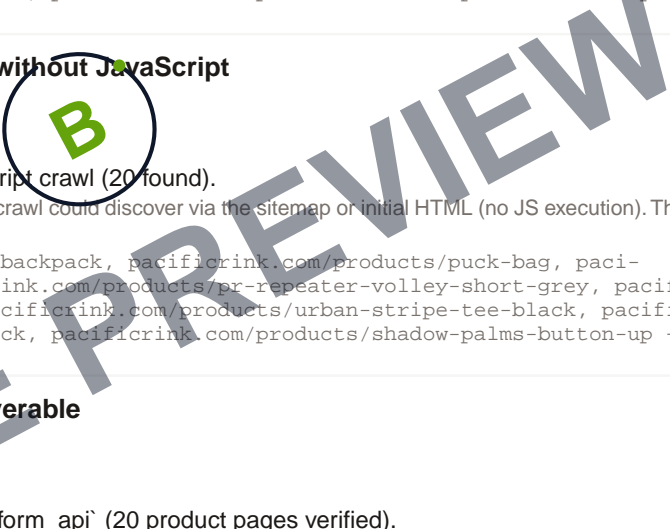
without JavaScript

B

ript crawl (20 found).

crawl could discover via the sitemap or initial HTML (no JS execution). Th

backpack, pacificrink.com/products/puck-bag, paci-
ink.com/products/pr-repeater-volley-short-grey, pacif
cificrink.com/products/urban-stripe-tee-black, pacif
ck, pacificrink.com/products/shadow-palms-button-up

erable

form_api` (20 product pages verified).

PREVIEW